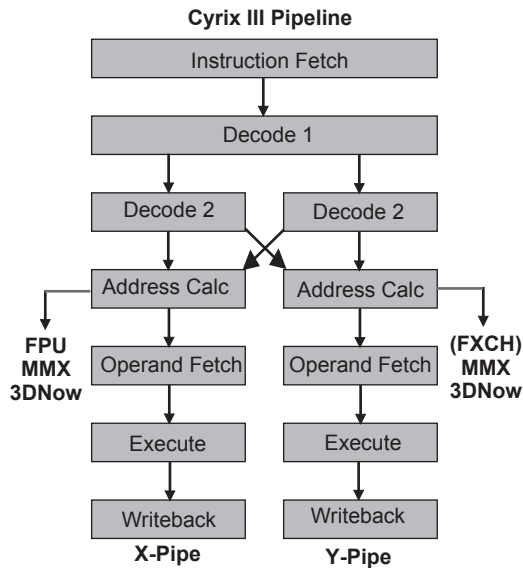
Cyrix III Pipeline

Instruction Fetch

Decode 1

Decode 2

Decode 2

Address Calc

Address Calc

FPU
MMX
3DNow

Operand Fetch

Operand Fetch

(FXCH)
MMX
3DNow

Execute

Execute

Writeback

Writeback

X-Pipe

Y-Pipe